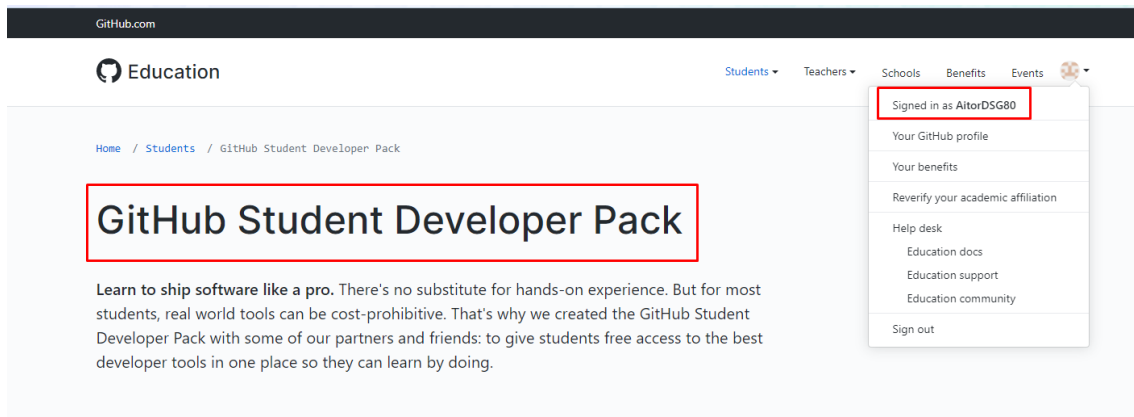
GitHub.com

Education

Students ▾ Teachers ▾ Schools Benefits Events

Signed in as AitorDSG80

Your GitHub profile

Your benefits

Reverify your academic affiliation

Help desk

Education docs

Education support

Education community

Sign out

Home / Students / GitHub Student Developer Pack

GitHub Student Developer Pack

**Learn to ship software like a pro.** There's no substitute for hands-on experience. But for most students, real world tools can be cost-prohibitive. That's why we created the GitHub Student Developer Pack with some of our partners and friends: to give students free access to the best developer tools in one place so they can learn by doing.